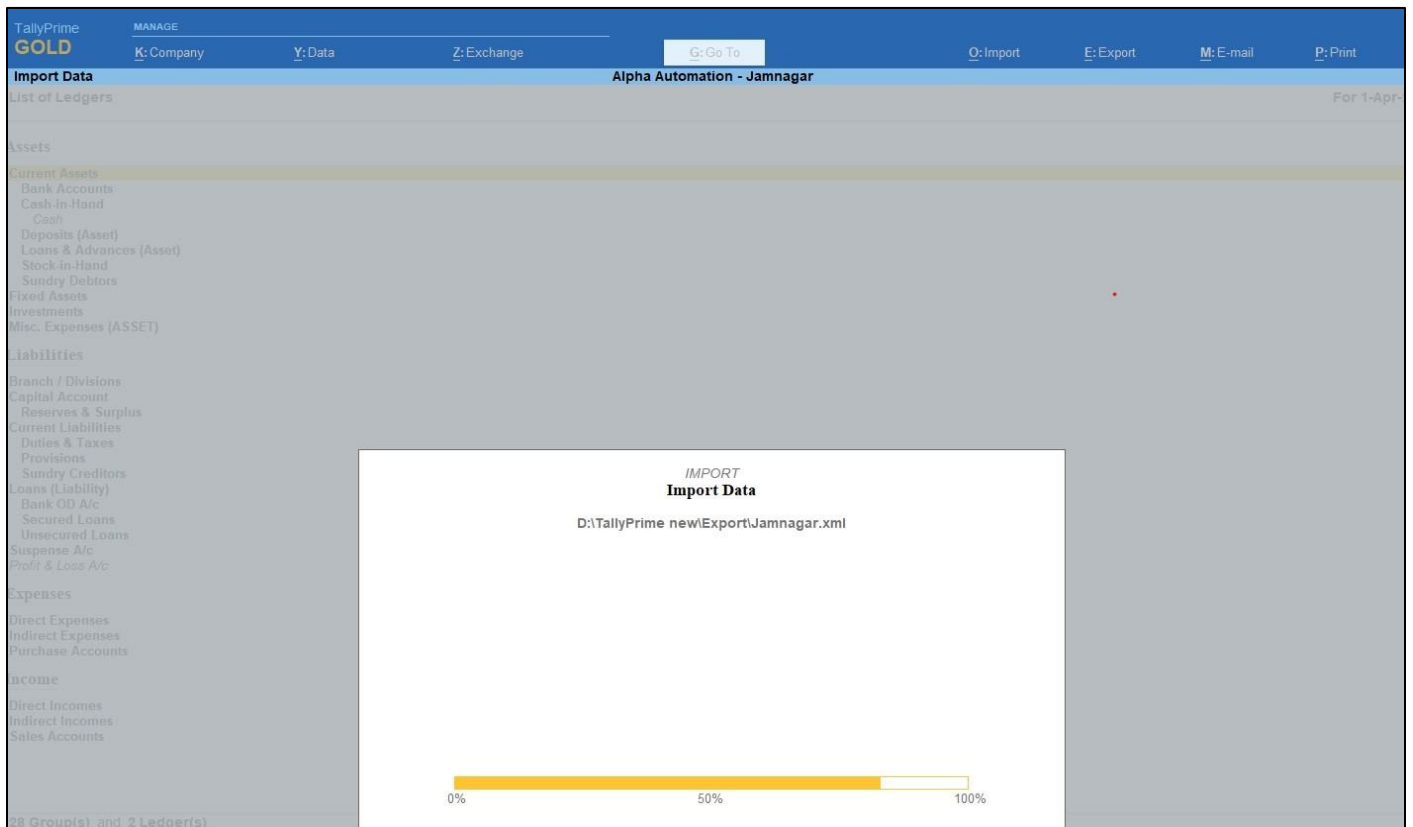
TallyPrime
GOLD

MANAGE

K: Company Y: Data Z: Exchange G: Go To O: Import E: Export M: E-mail P: Print

Import Data Alpha Automation - Jamnagar

List of Ledgers For 1-Apr-

Assets

Current Assets
Bank Accounts
Cash-in-Hand
Cash
Deposits (Asset)
Loans & Advances (Asset)
Stock-in-Hand
Sundry Debtors
Fixed Assets
Investments
Misc. Expenses (ASSET)

Liabilities

Branch / Divisions
Capital Account
Reserves & Surplus
Current Liabilities
Duties & Taxes
Provisions
Sundry Creditors
Loans (Liability)
Bank OD A/c
Secured Loans
Unsecured Loans
Suspense A/c
Profit & Loss A/c

Expenses

Direct Expenses
Indirect Expenses
Purchase Accounts

Income

Direct Incomes
Indirect Incomes
Sales Accounts

28 Group(s) and 2 Ledger(s)

IMPORT
Import Data

D:\TallyPrime new\Export\Jamnagar.xml

0% 50% 100%